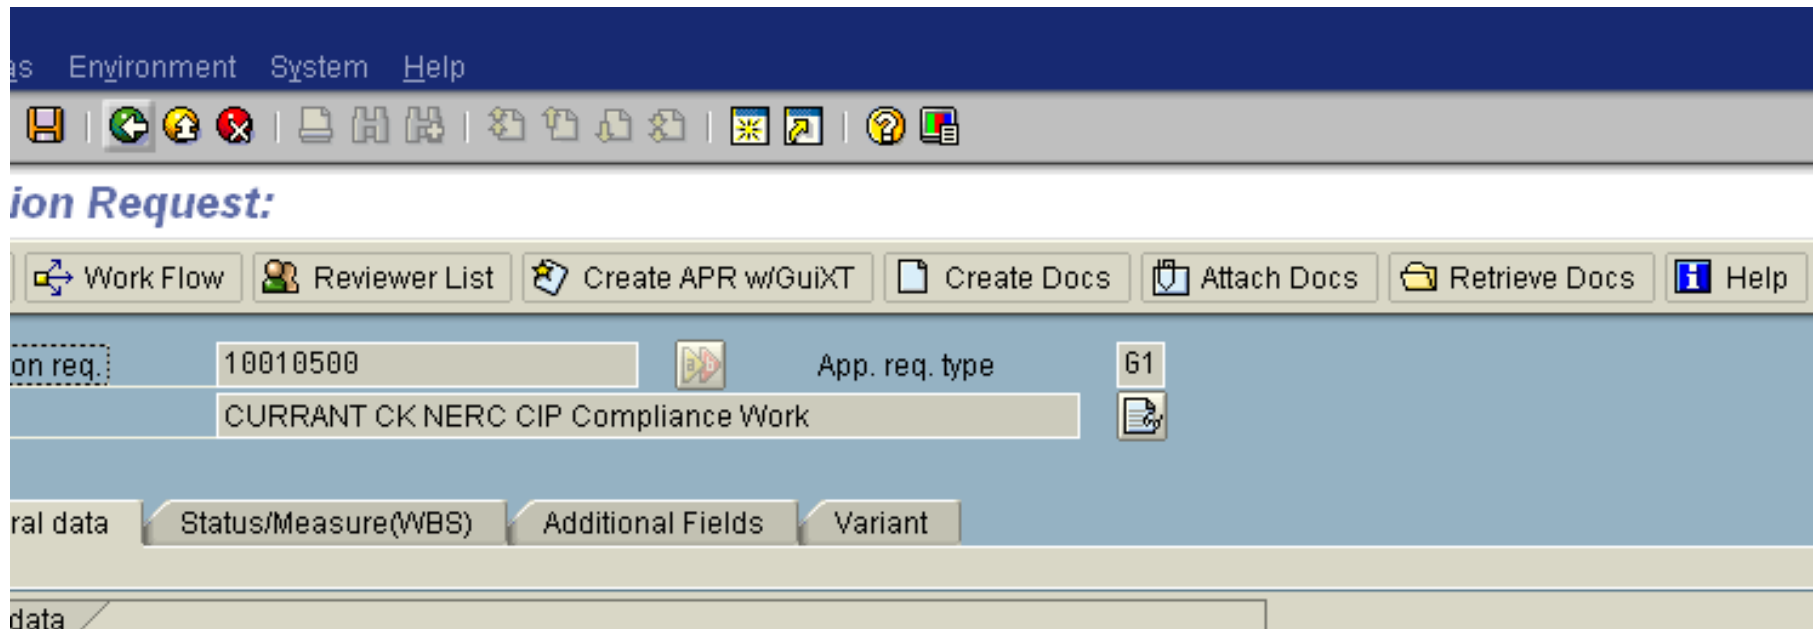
ns Environment System Help

ion Request:

Work Flow Reviewer List Create APR w/GuiXT Create Docs Attach Docs Retrieve Docs Help

on req. 10010500 App. req. type G1

CURRANT CK NERC CIP Compliance Work

ral data Status/Measure(WBS) Additional Fields Variant

data